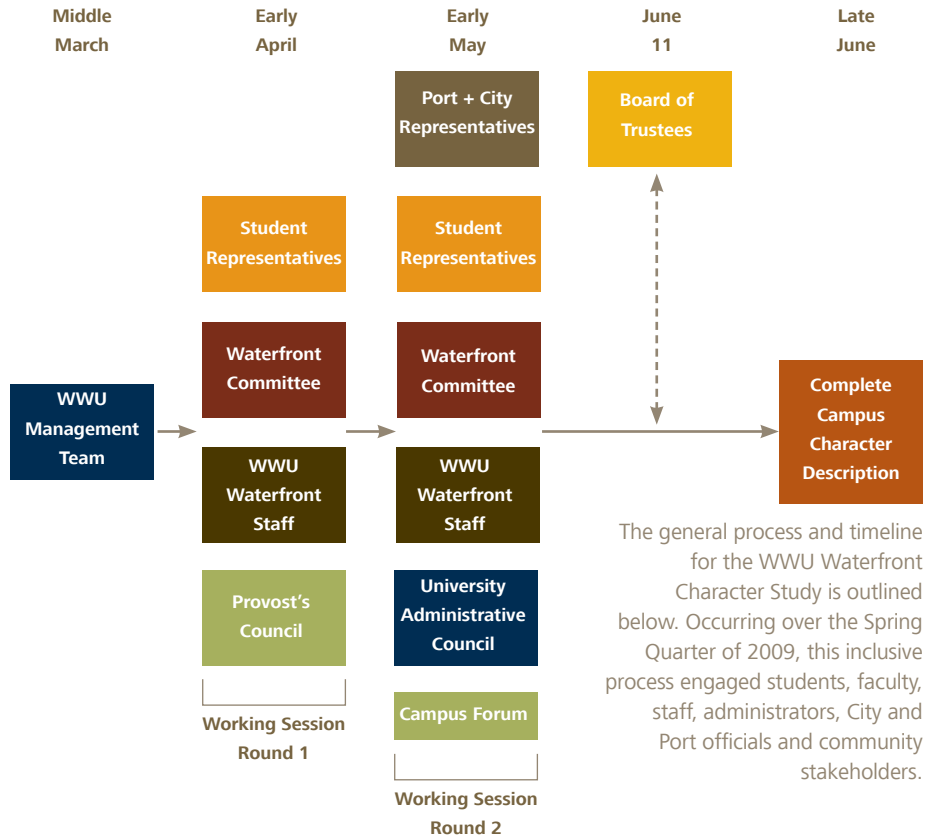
Middle March

Early April

Early May

June 11

Late June

Port + City Representatives

Board of Trustees

Student Representatives

Student Representatives

Waterfront Committee

Waterfront Committee

WWU Management Team

Complete Campus Character Description

WWU Waterfront Staff

WWU Waterfront Staff

The general process and timeline for the WWU Waterfront Character Study is outlined below. Occurring over the Spring Quarter of 2009, this inclusive process engaged students, faculty, staff, administrators, City and Port officials and community stakeholders.

Provost's Council

University Administrative Council

Campus Forum

Working Session Round 1

Working Session Round 2